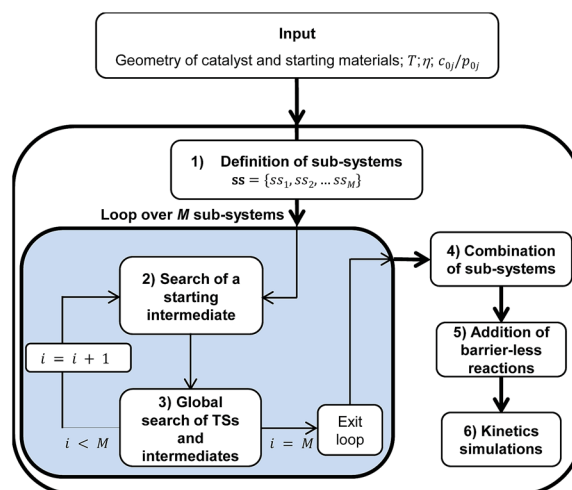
Input

Geometry of catalyst and starting materials; $T$; $\eta$; $c_{0j}/p_{0j}$

1) Definition of sub-systems
$\mathbf{ss} = \{ss_1, ss_2, \dots ss_M\}$

Loop over $M$ sub-systems

2) Search of a starting intermediate

$i = i + 1$

3) Global search of TSs and intermediates

$i < M$

$i = M$

Exit loop

4) Combination of sub-systems

5) Addition of barrier-less reactions

6) Kinetics simulations